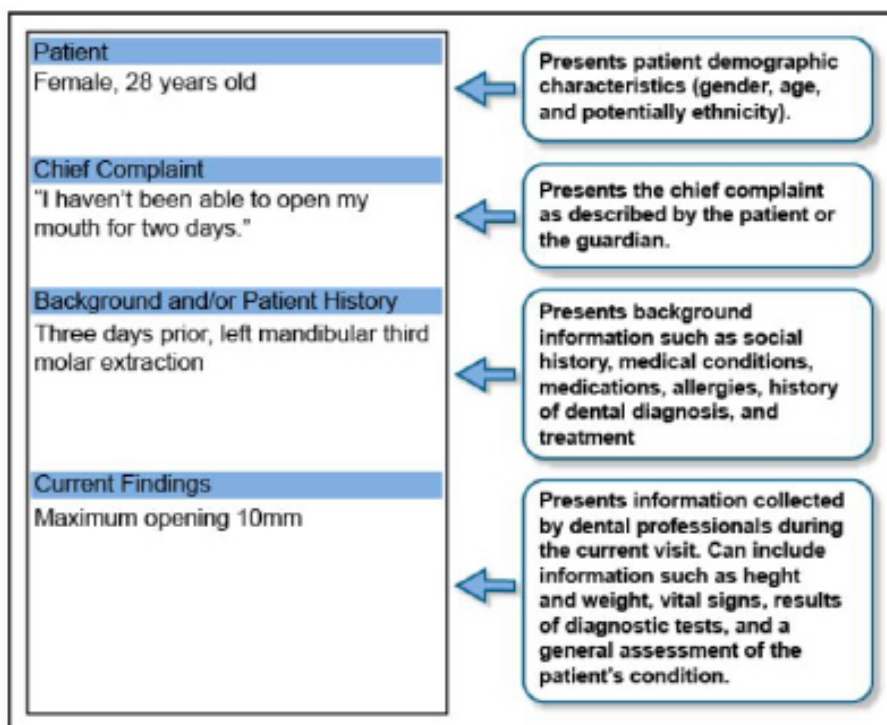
Patient
Female, 28 years old

Presents patient demographic characteristics (gender, age, and potentially ethnicity).

Chief Complaint
"I haven't been able to open my mouth for two days."

Presents the chief complaint as described by the patient or the guardian.

Background and/or Patient History
Three days prior, left mandibular third molar extraction

Presents background information such as social history, medical conditions, medications, allergies, history of dental diagnosis, and treatment

Current Findings
Maximum opening 10mm

Presents information collected by dental professionals during the current visit. Can include information such as heght and weight, vital signs, results of diagnostic tests, and a general assessment of the patient's condition.